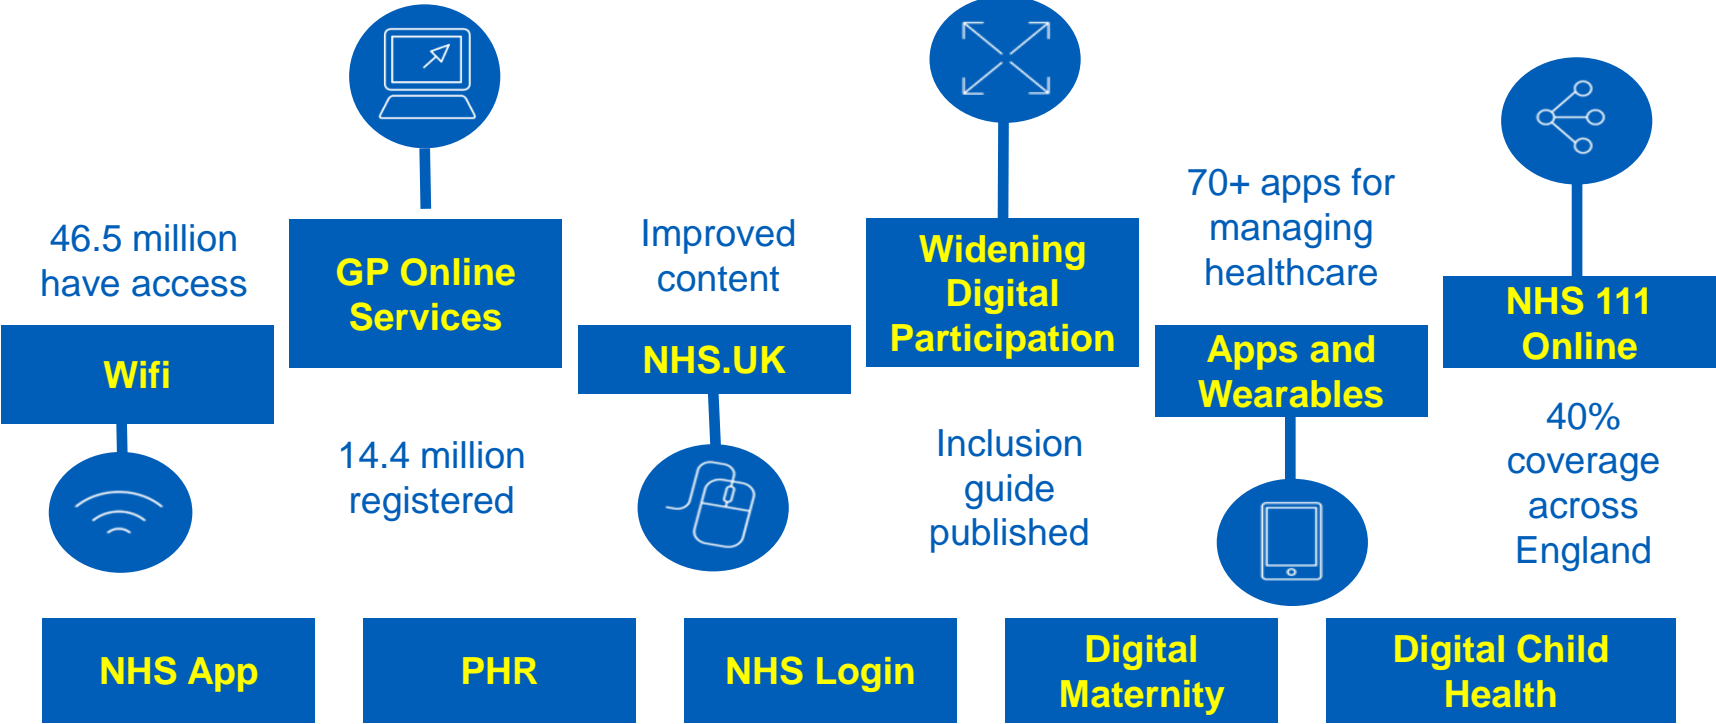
46.5 million have access

Wifi

GP Online Services

14.4 million registered

Improved content

NHS.UK

Widening Digital Participation

Inclusion guide published

70+ apps for managing healthcare

Apps and Wearables

NHS 111 Online

40% coverage across England

NHS App

PHR

NHS Login

Digital Maternity

Digital Child Health